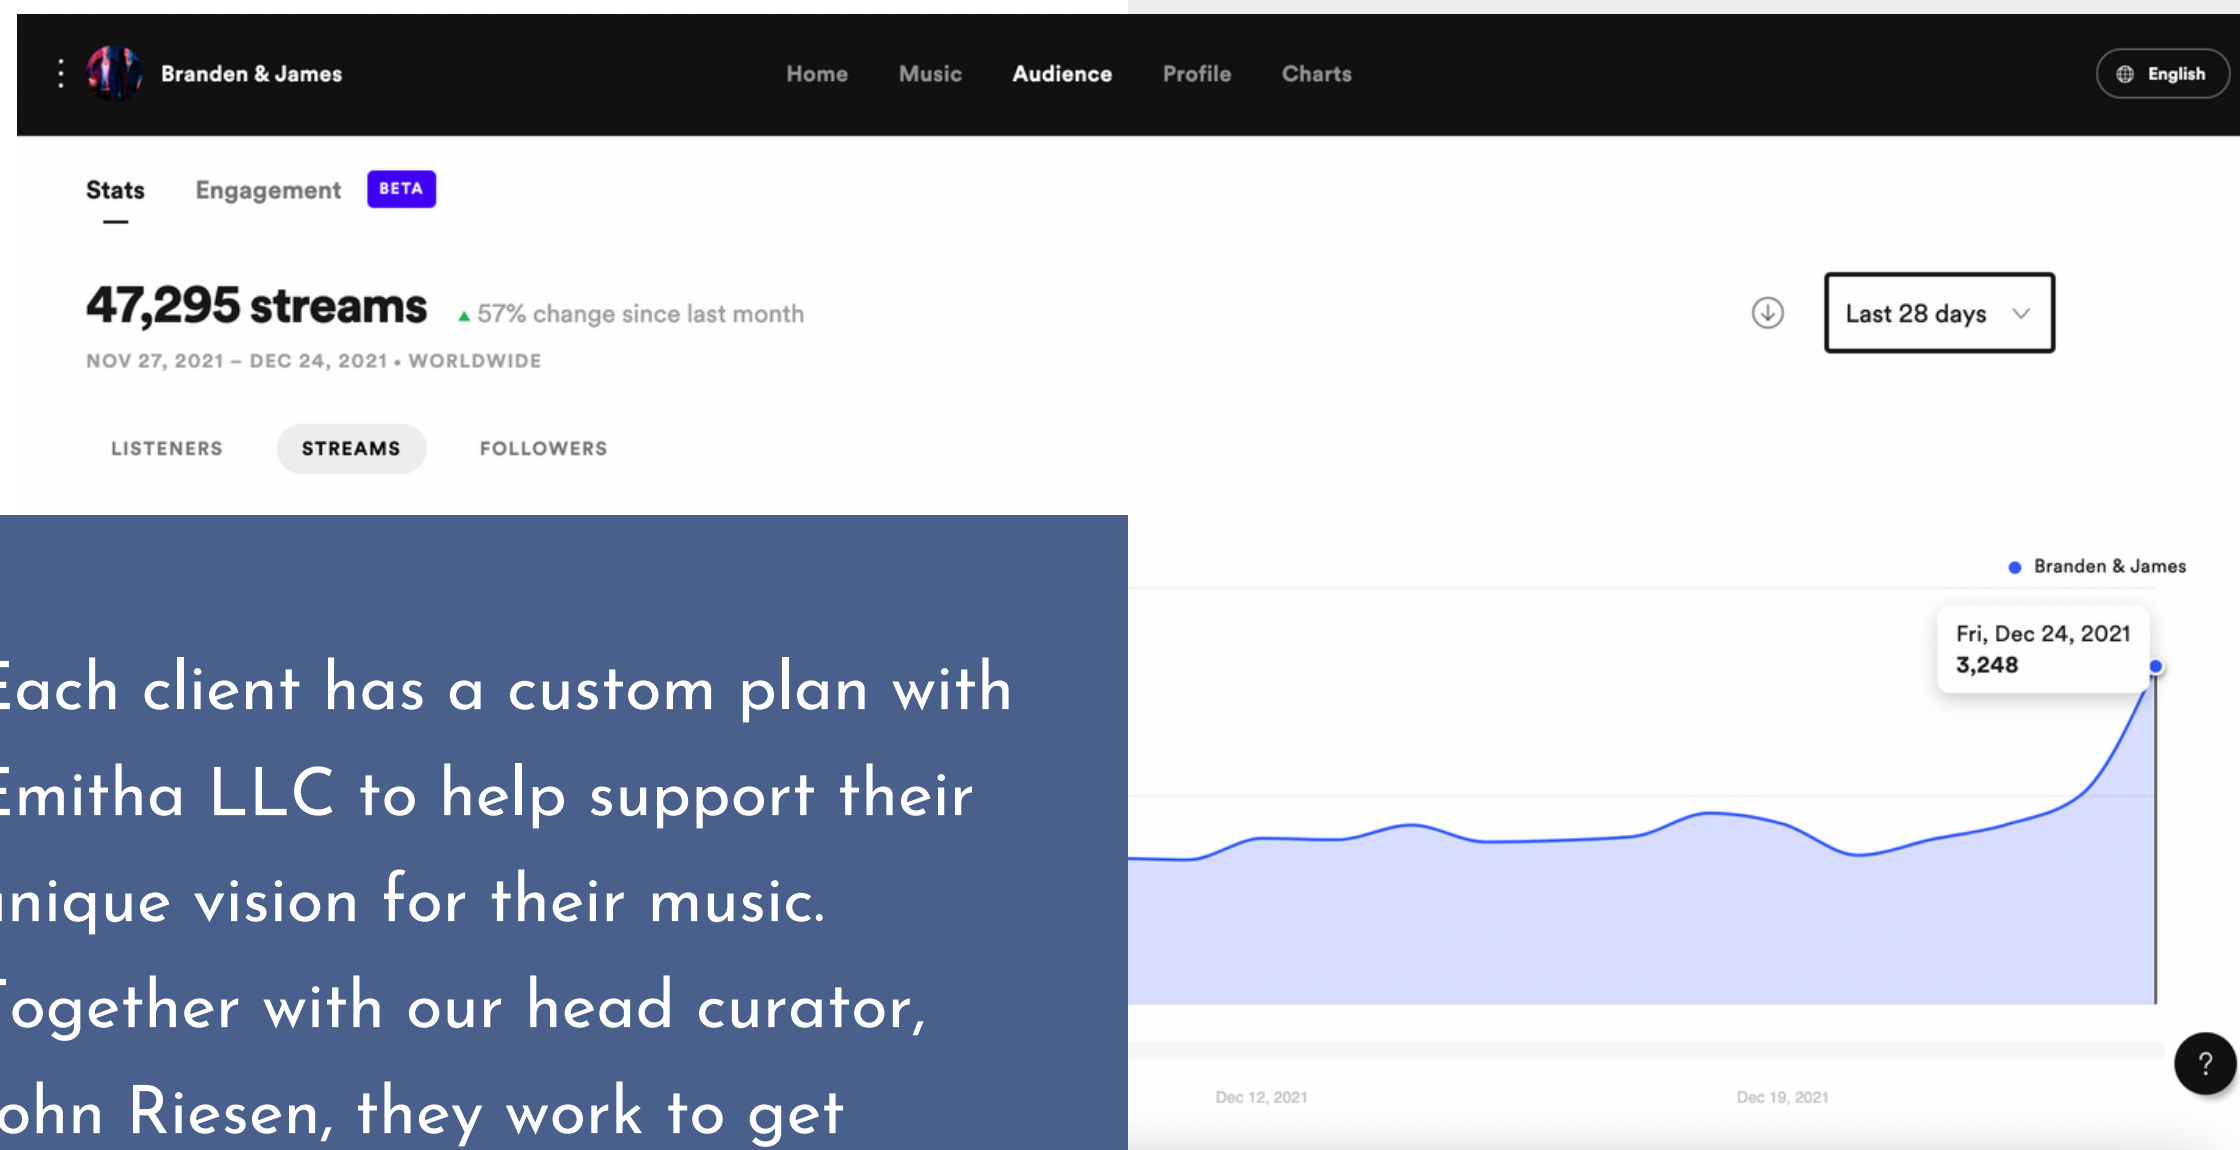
Branden & James

Home Music Audience Profile Charts

English

Stats Engagement BETA

47,295 streams ▲57% change since last month

NOV 27, 2021 – DEC 24, 2021 • WORLDWIDE

Last 28 days

LISTENERS STREAMS FOLLOWERS

Each client has a custom plan with Emitha LLC to help support their unique vision for their music. Together with our head curator, John Riesen, they work to get

Branden & James

Fri, Dec 24, 2021
3,248

Dec 12, 2021 Dec 19, 2021

?